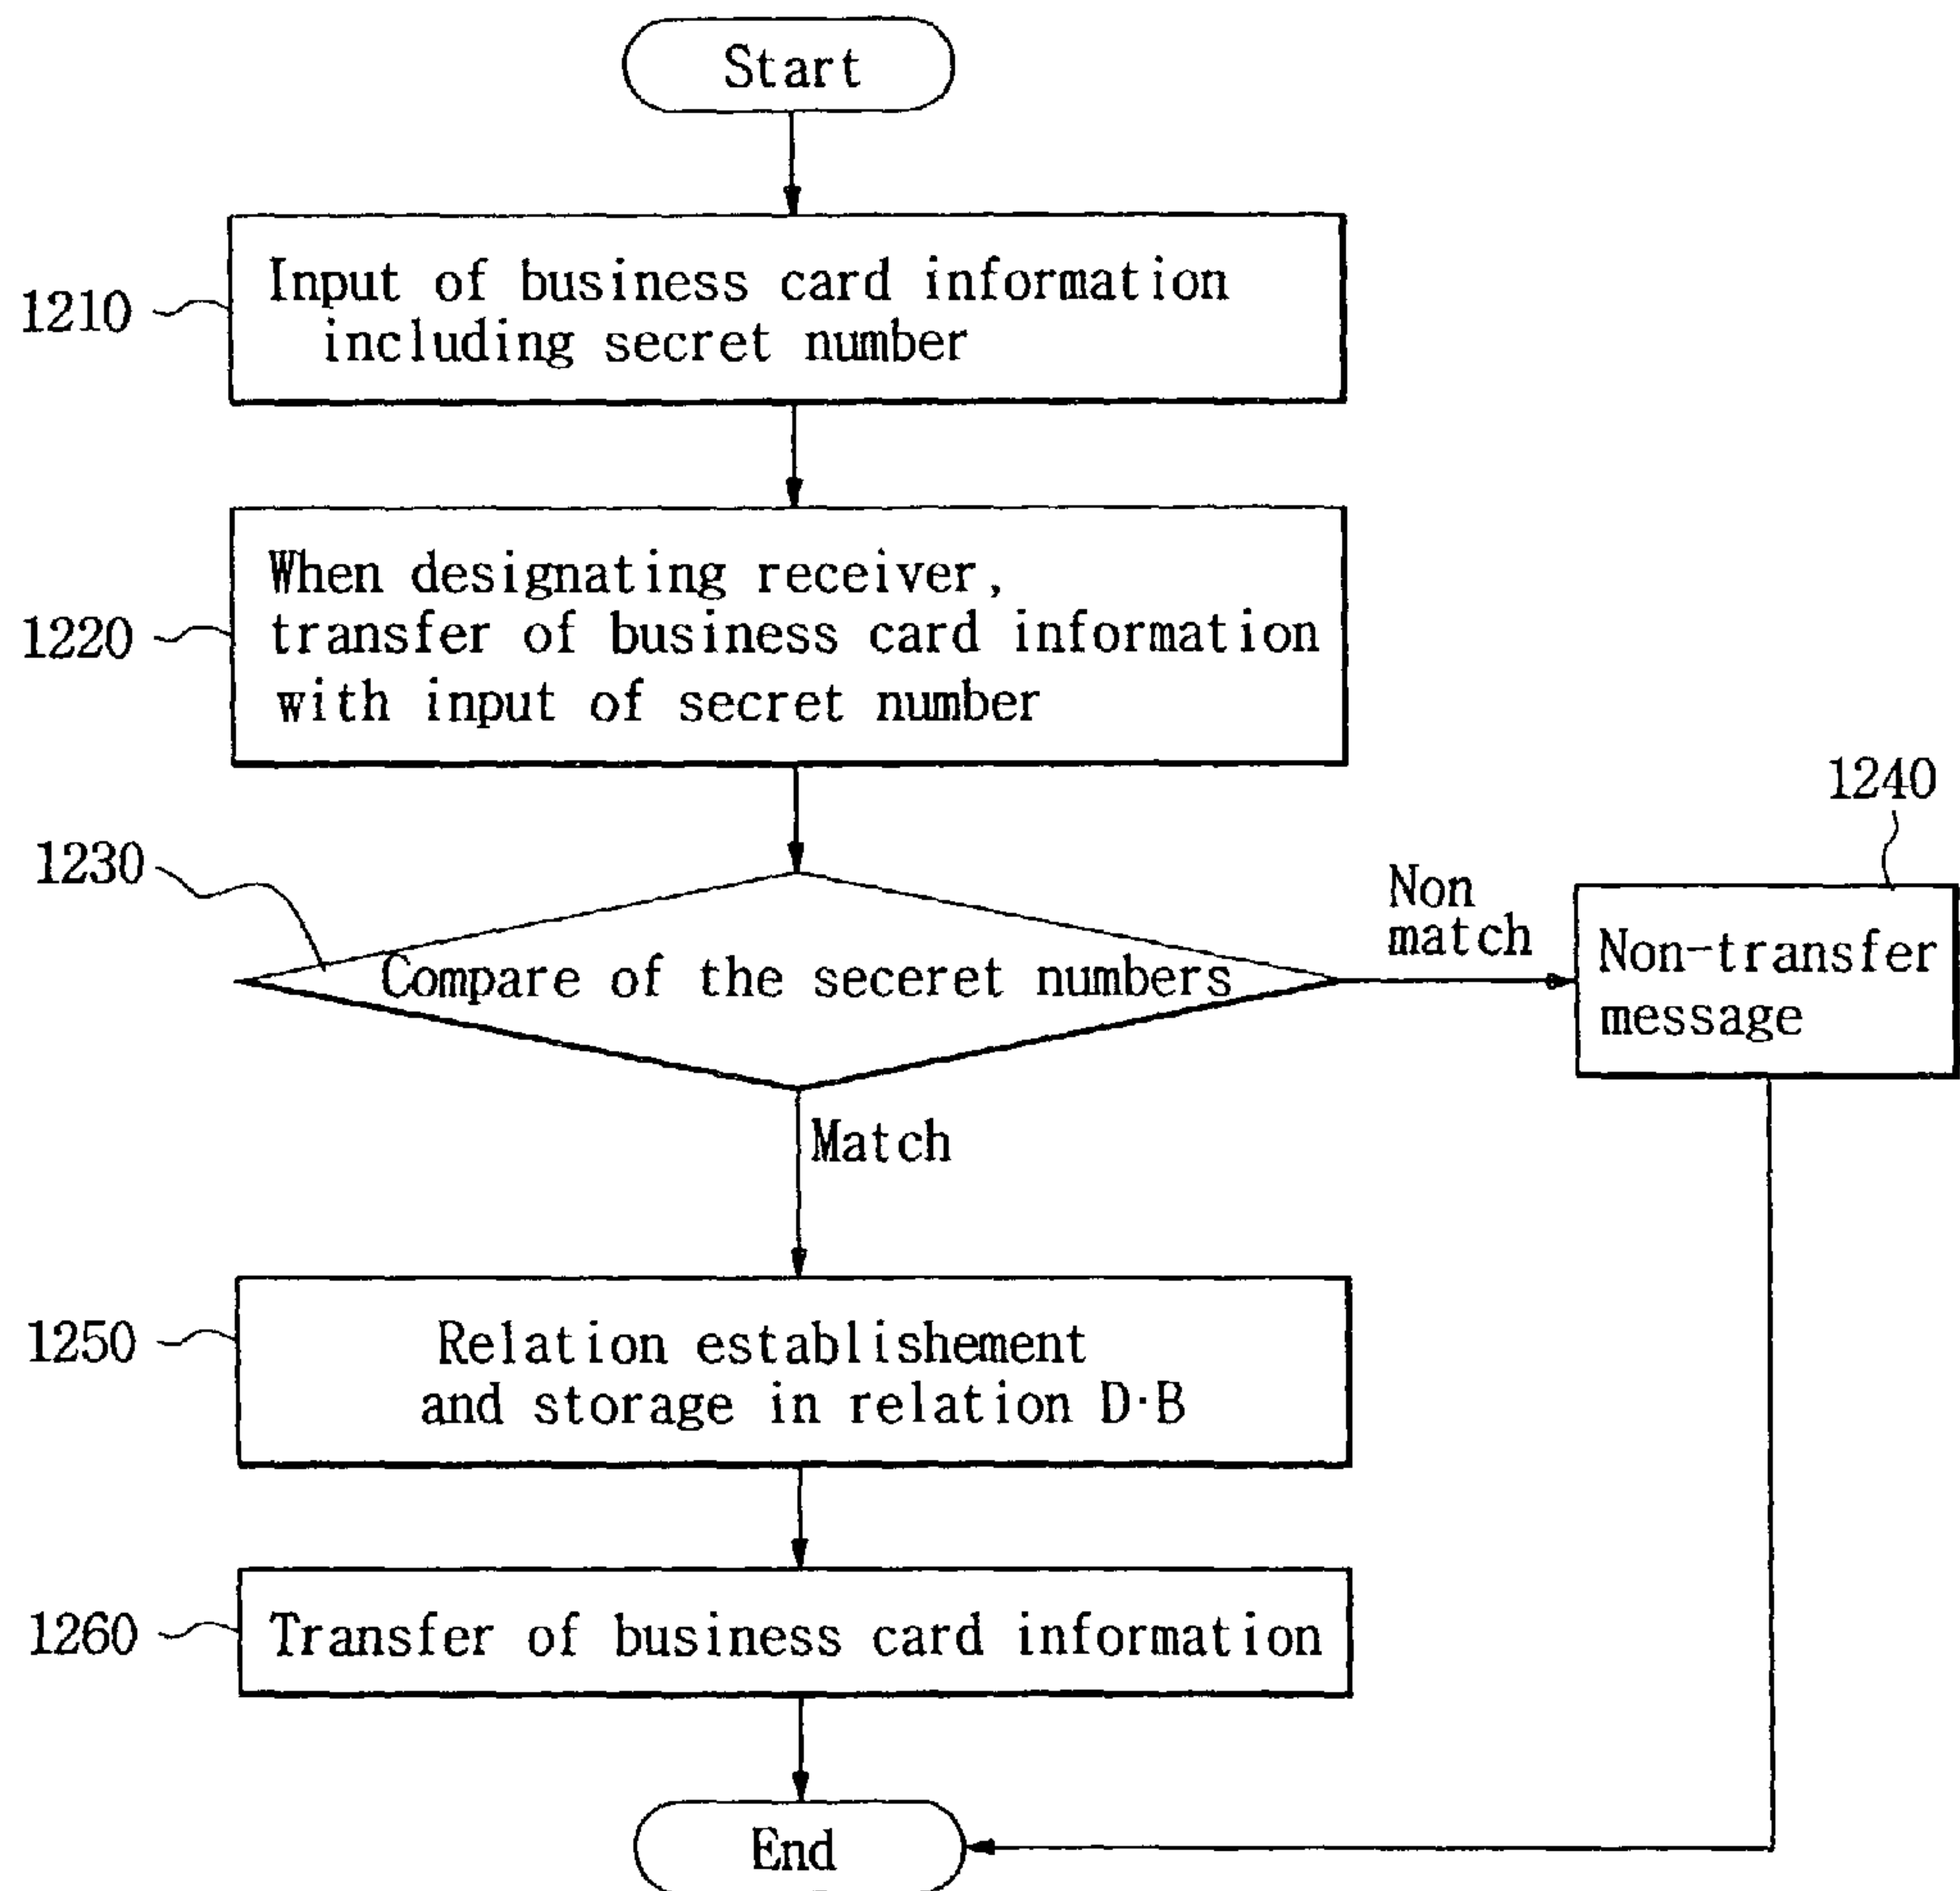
Start

1210
Input of business card information including secret number

1220
When designating receiver, transfer of business card information with input of secret number

1230
Compare of the seceret numbers

Non match

1240
Non-transfer message

Match

1250
Relation establishement and storage in relation D·B

1260
Transfer of business card information

End